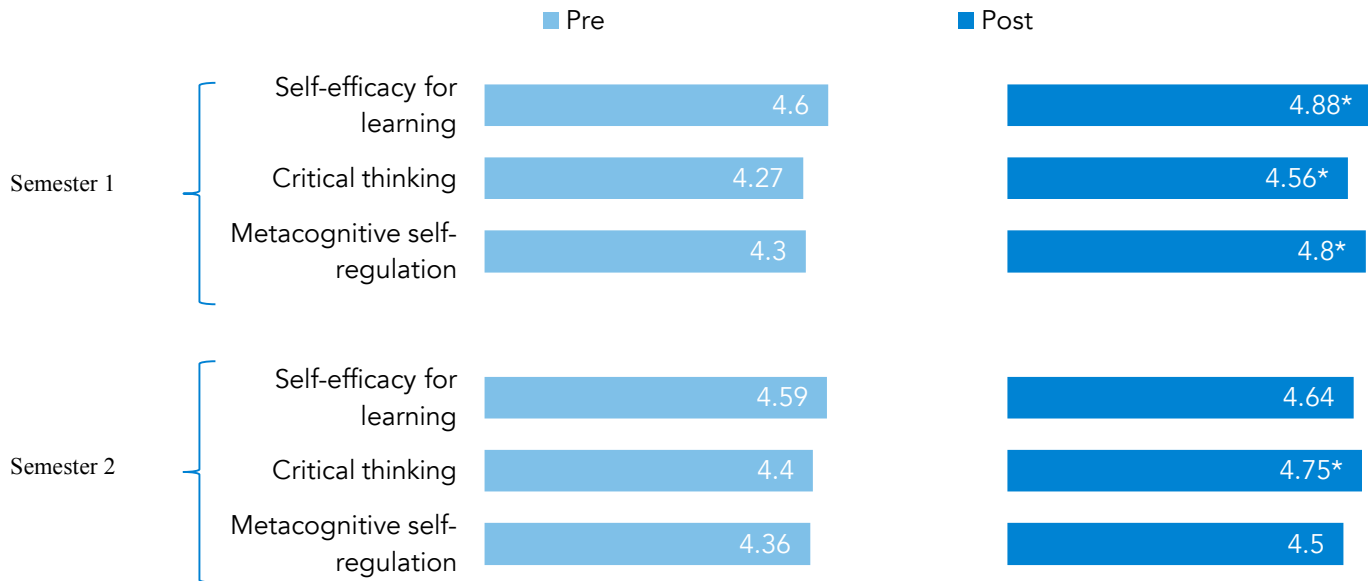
Pre Post

Semester 1

| | Pre | Post |
|---|---|---|
| Self-efficacy for learning | 4.6 | 4.88* |
| Critical thinking | 4.27 | 4.56* |
| Metacognitive self-regulation | 4.3 | 4.8* |

Semester 2

| | Pre | Post |
|---|---|---|
| Self-efficacy for learning | 4.59 | 4.64 |
| Critical thinking | 4.4 | 4.75* |
| Metacognitive self-regulation | 4.36 | 4.5 |